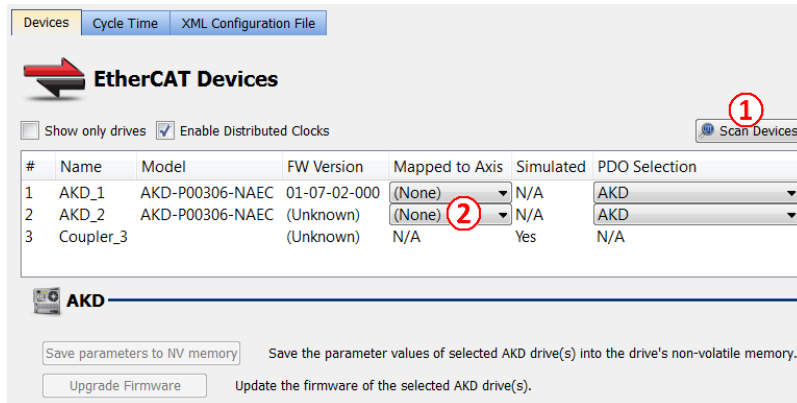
Devices | Cycle Time | XML Configuration File

EtherCAT Devices

Show only drives  Enable Distributed Clocks

1

Scan Devices

| # | Name | Model | FW Version | Mapped to Axis | Simulated | PDO Selection |
|---|---|---|---|---|---|---|
| 1 | AKD_1 | AKD-P00306-NAEC | 01-07-02-000 | (None) | N/A | AKD |
| 2 | AKD_2 | AKD-P00306-NAEC | (Unknown) | (None) | N/A | AKD |
| 3 | Coupler_3 | | (Unknown) | N/A | Yes | N/A |

2

AKD

Save parameters to NV memory  Save the parameter values of selected AKD drive(s) into the drive's non-volatile memory.

Upgrade Firmware  Update the firmware of the selected AKD drive(s).